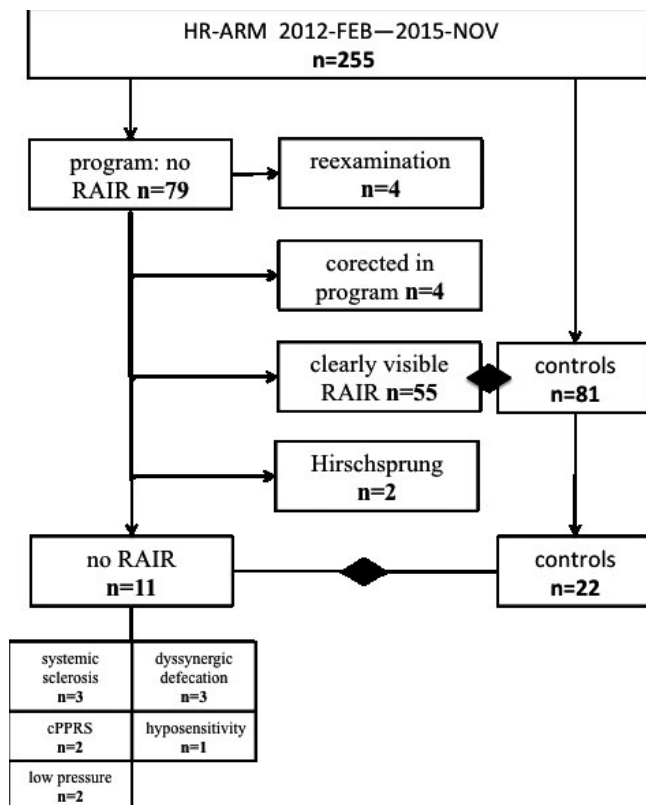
HR-ARM 2012-FEB—2015-NOV
n=255

program: no RAIR n=79

reexamination n=4

corected in program n=4

clearly visible RAIR n=55

controls n=81

Hirschsprung n=2

no RAIR n=11

controls n=22

systemic sclerosis n=3

dyssynergic defecation n=3

cPPRS n=2

hyposensitivity n=1

low pressure n=2